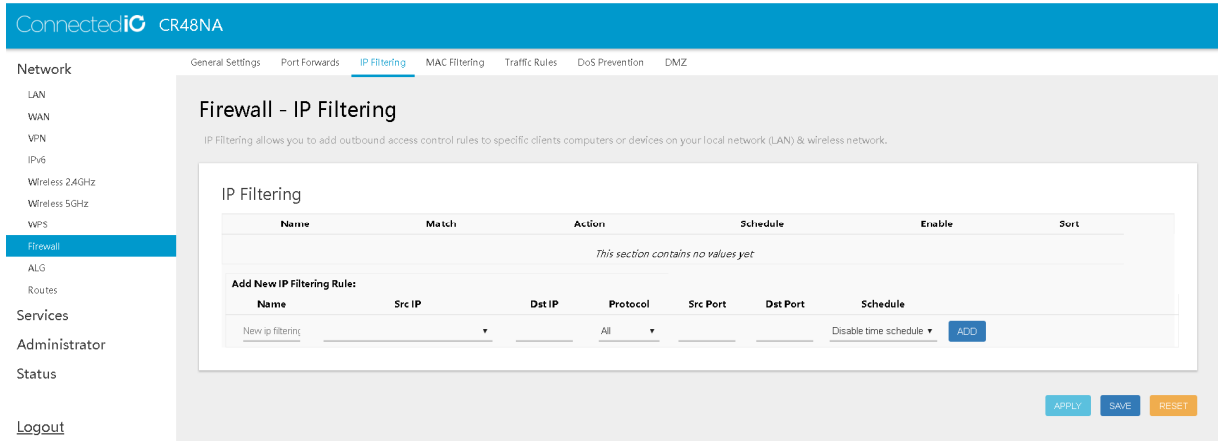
ConnectediC CR48NA

Network
LAN
WAN
VPN
IPv6
Wireless 2.4GHz
Wireless 5GHz
WPS
Firewall
ALG
Routes
Services
Administrator
Status

Logout

General Settings Port Forwards IP Filtering MAC Filtering Traffic Rules DoS Prevention DMZ

Firewall - IP Filtering

IP Filtering allows you to add outbound access control rules to specific clients computers or devices on your local network (LAN) & wireless network.

IP Filtering

| Name | Match | Action | Schedule | Enable | Sort |
|---|---|---|---|---|---|

This section contains no values yet

Add New IP Filtering Rule:

| Name | Src IP | Dst IP | Protocol | Src Port | Dst Port | Schedule | |
|---|---|---|---|---|---|---|---|
| New ip filtering | ▾ | | All ▾ | | | Disable time schedule ▾ | ADD |

APPLY SAVE RESET